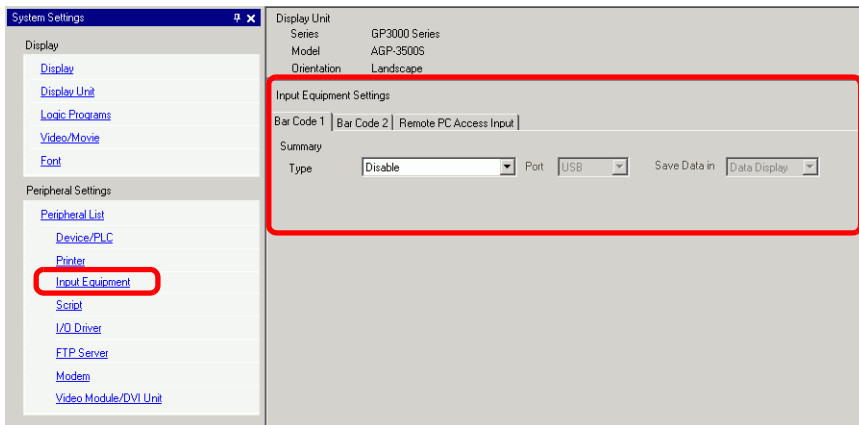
System Settings

Display

Display

Display Unit

Logic Programs

Video/Movie

Font

Peripheral Settings

Peripheral List

Device/PLC

Printer

Input Equipment

Script

I/O Driver

FTP Server

Modem

Video Module/DVI Unit

Display Unit
Series GP3000 Series
Model AGP-3500S
Orientation Landscape

Input Equipment Settings

Bar Code 1 | Bar Code 2 | Remote PC Access Input

Summary
Type Disable Port USB Save Data in Data Display